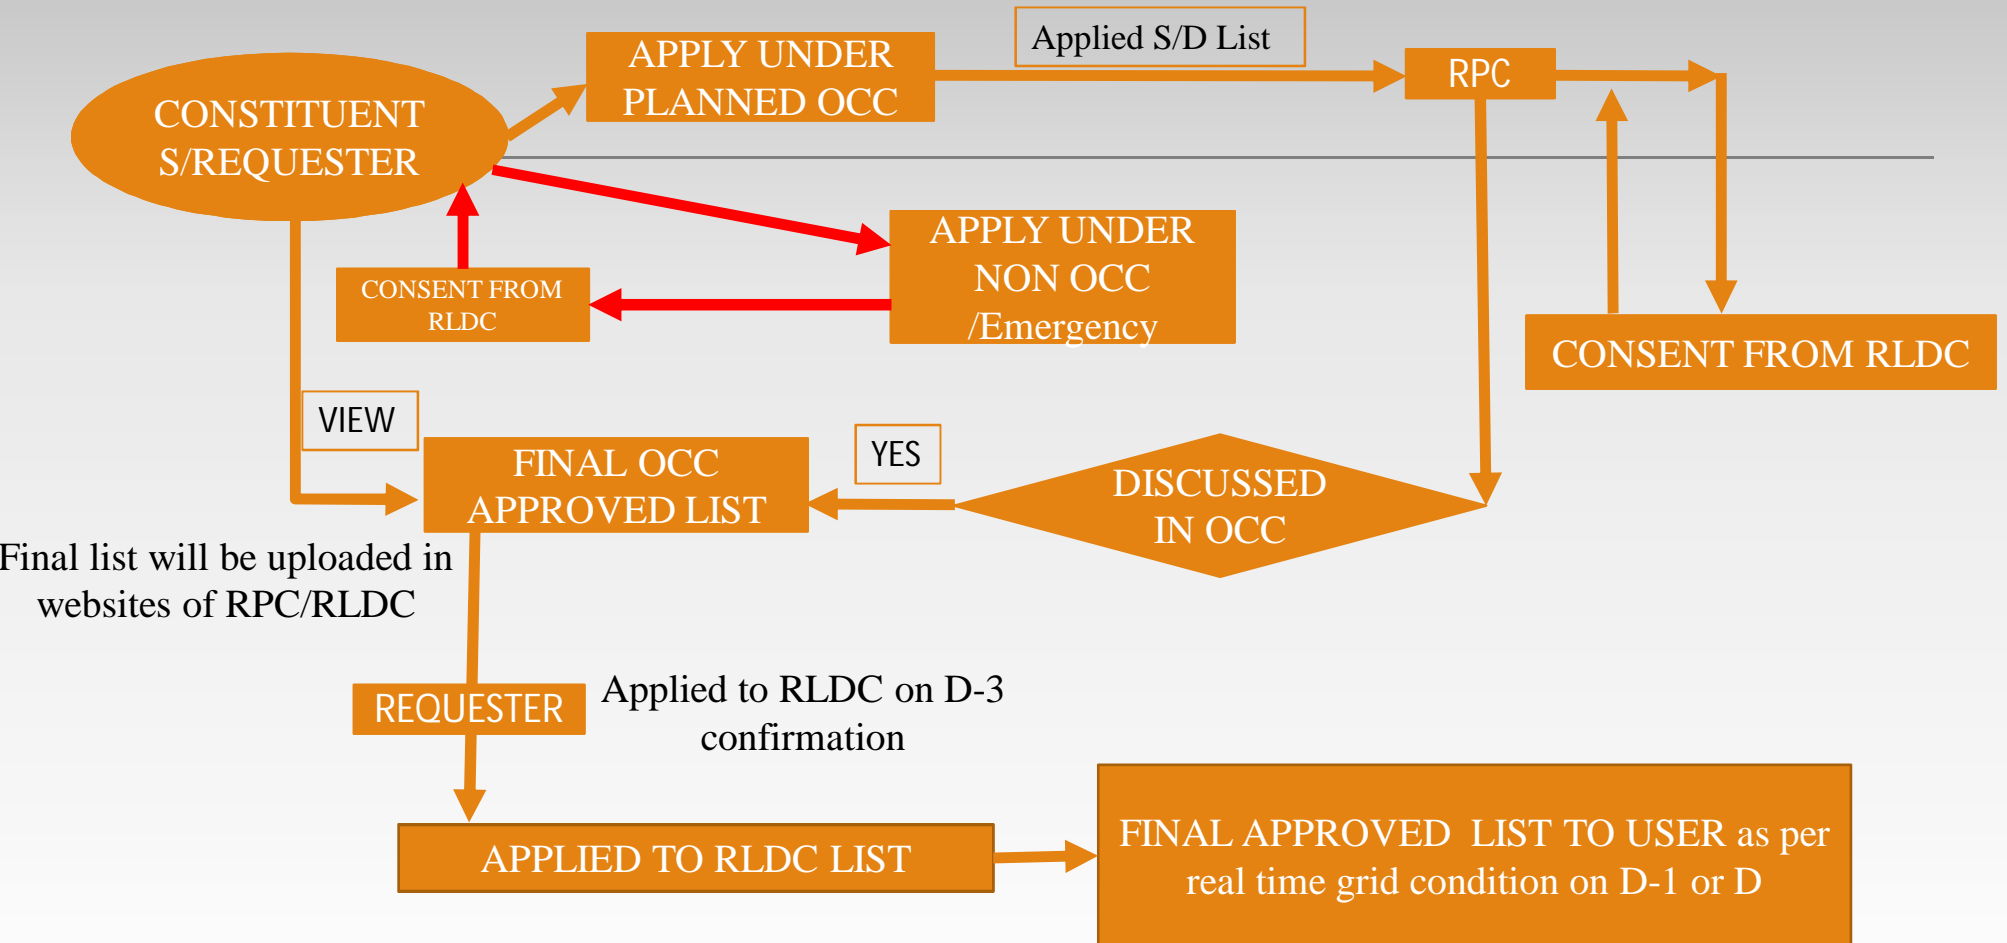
CONSTITUENT S/REQUESTER

APPLY UNDER PLANNED OCC

Applied S/D List

RPC

APPLY UNDER NON OCC /Emergency

CONSENT FROM RLDC

CONSENT FROM RLDC

VIEW

FINAL OCC APPROVED LIST

YES

DISCUSSED IN OCC

Final list will be uploaded in websites of RPC/RLDC

REQUESTER

Applied to RLDC on D-3 confirmation

APPLIED TO RLDC LIST

FINAL APPROVED LIST TO USER as per real time grid condition on D-1 or D